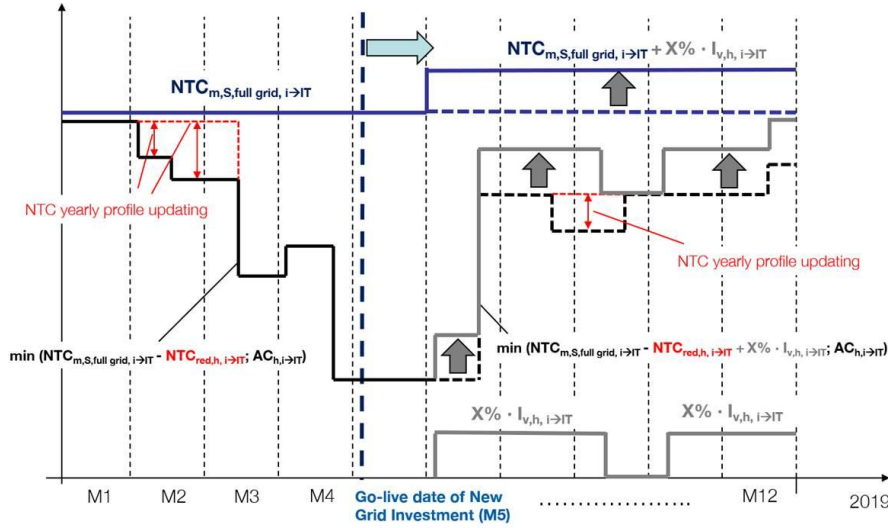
$NTC_{m,S,full\ grid,\ i\rightarrow IT} + X\% \cdot I_{v,h,\ i\rightarrow IT}$

$NTC_{m,S,full\ grid,\ i\rightarrow IT}$

NTC yearly profile updating

NTC yearly profile updating

min ($NTC_{m,S,full\ grid,\ i\rightarrow IT}$ - $NTC_{red,h,\ i\rightarrow IT}$; $AC_{h,i\rightarrow IT}$)

min ($NTC_{m,S,full\ grid,\ i\rightarrow IT}$ - $NTC_{red,h,\ i\rightarrow IT}$ + $X\% \cdot I_{v,h,\ i\rightarrow IT}$; $AC_{h,i\rightarrow IT}$)

$X\% \cdot I_{v,h,\ i\rightarrow IT}$

$X\% \cdot I_{v,h,\ i\rightarrow IT}$

M1 M2 M3 M4

Go-live date of New Grid Investment (M5)

..........

M12

2019